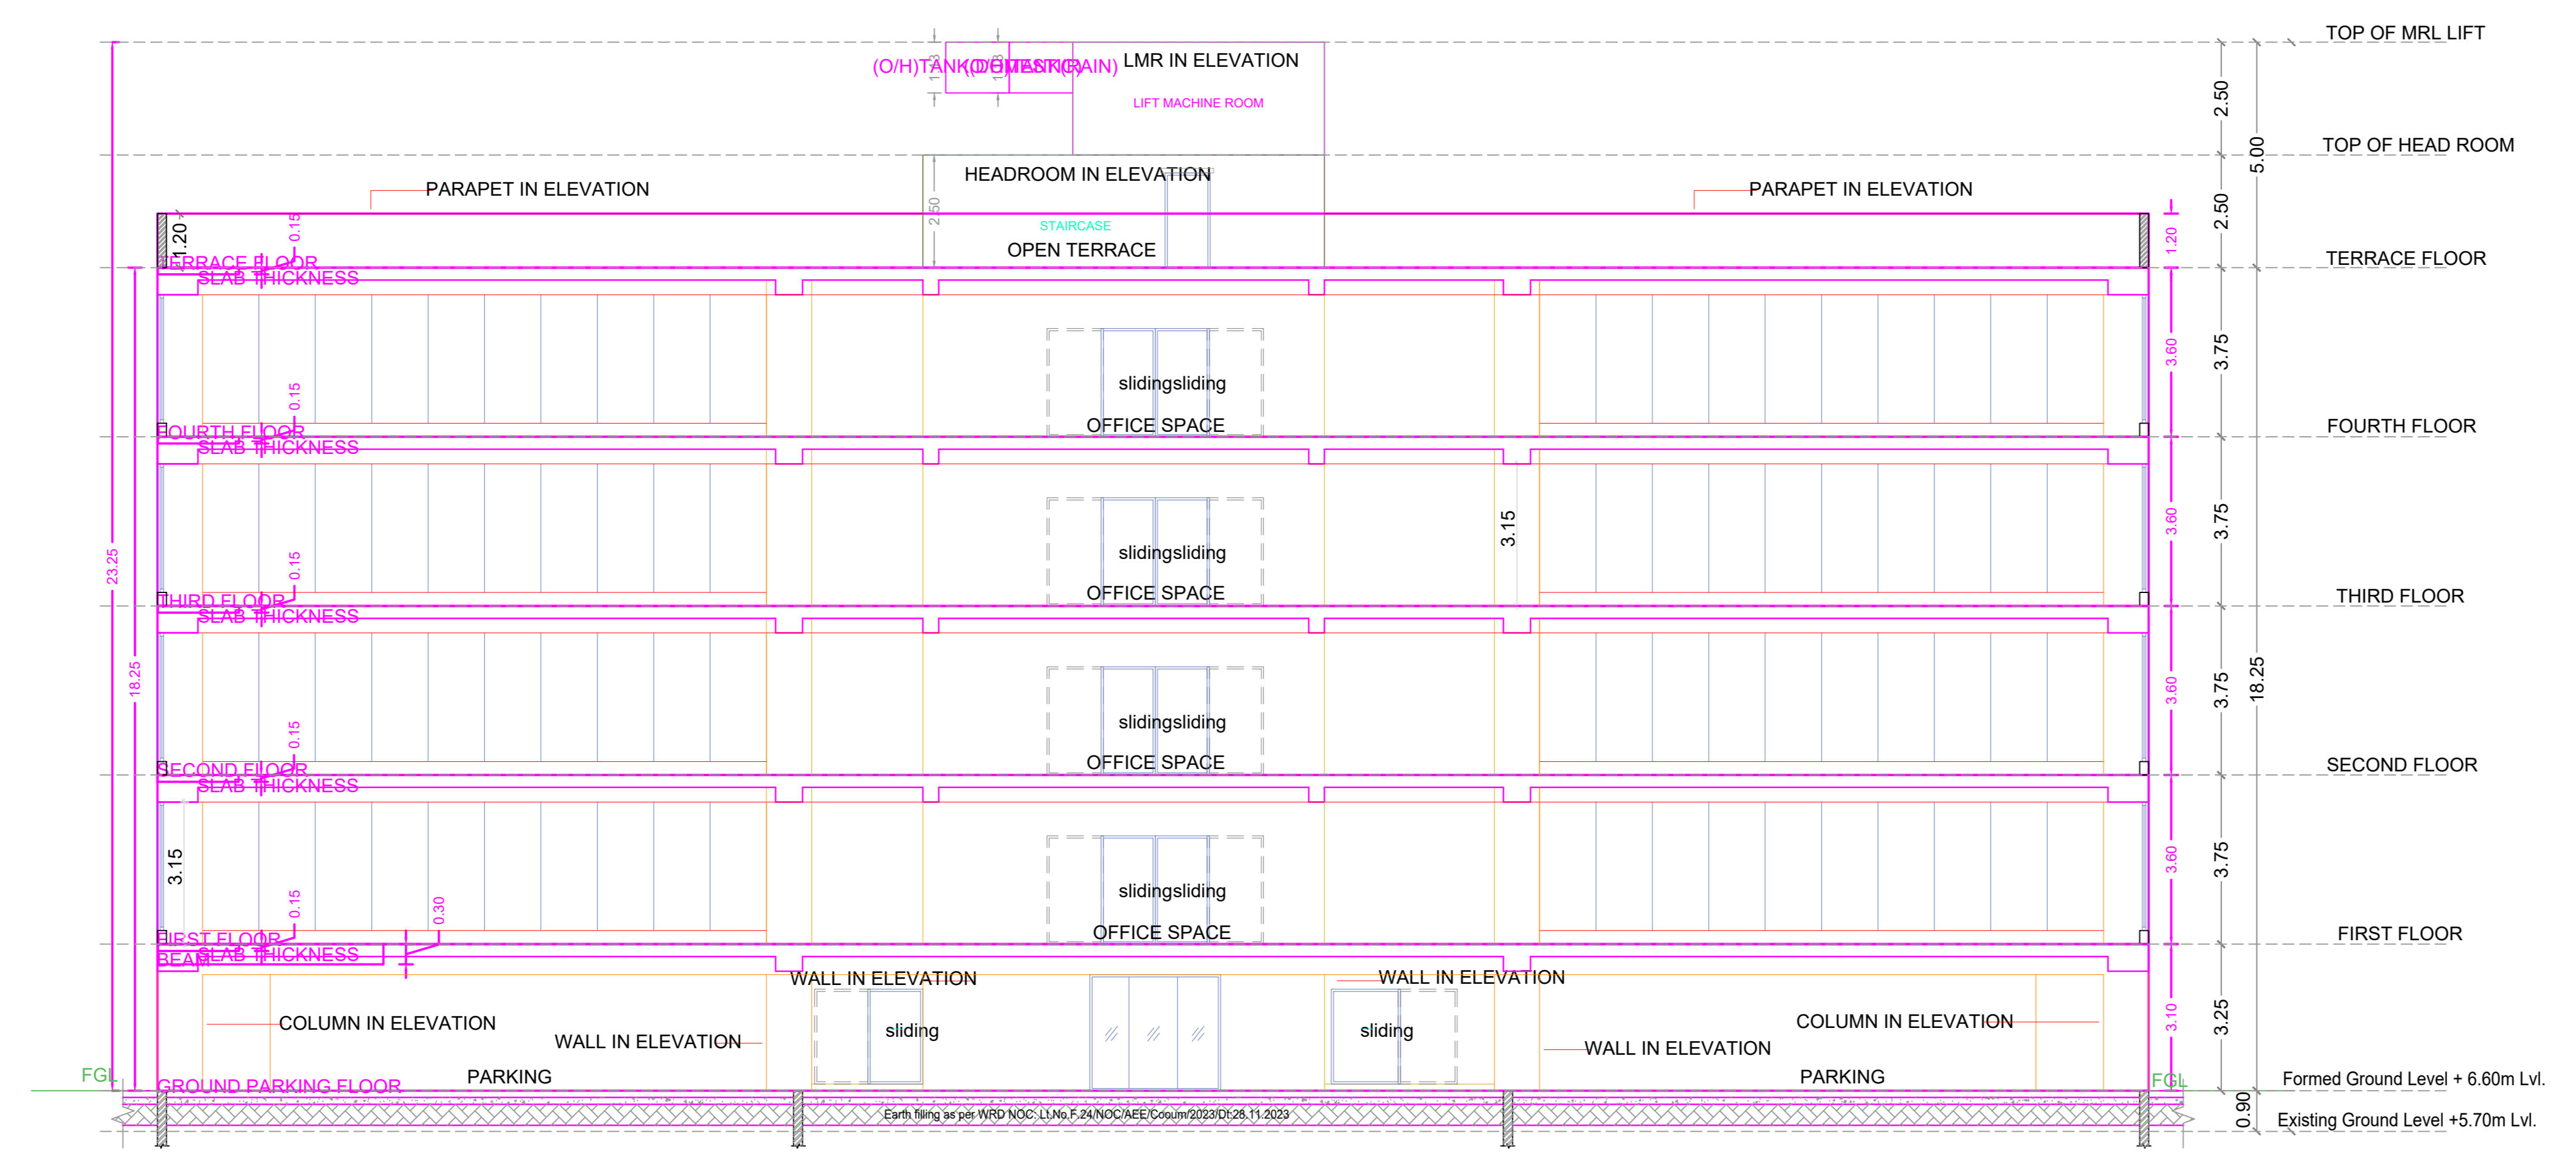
TOP OF MRL LIFT

(O/H)TANK(DOMESTIC)(RAIN) LMR IN ELEVATION

LIFT MACHINE ROOM

1.13 1.13

2.50

5.00

TOP OF HEAD ROOM

HEADROOM IN ELEVATION

PARAPET IN ELEVATION

PARAPET IN ELEVATION

2.50

STAIRCASE

OPEN TERRACE

1.20 0.15

1.20

2.50

TERRACE FLOOR

TERRACE FLOOR
SLAB THICKNESS

slidingsliding

OFFICE SPACE

0.15

3.60

3.75

FOURTH FLOOR

FOURTH FLOOR
SLAB THICKNESS

slidingsliding

OFFICE SPACE

3.15

0.15

3.60

3.75

THIRD FLOOR

THIRD FLOOR
SLAB THICKNESS

23.25

18.25

slidingsliding

OFFICE SPACE

0.15

3.60

3.75

18.25

SECOND FLOOR

SECOND FLOOR
SLAB THICKNESS

3.15

slidingsliding

OFFICE SPACE

0.15

0.30

3.60

3.75

FIRST FLOOR

FIRST FLOOR
BEAM SLAB THICKNESS

WALL IN ELEVATION

WALL IN ELEVATION

COLUMN IN ELEVATION

sliding

sliding

COLUMN IN ELEVATION

WALL IN ELEVATION

WALL IN ELEVATION

3.10

3.25

FGL

GROUND PARKING FLOOR

PARKING

PARKING

FGL

Formed Ground Level + 6.60m Lvl.

Earth filling as per WRD NOC: Lt.No.F.24/NOC/AEE/Coum/2023/Dt.28.11.2023

0.90

Existing Ground Level +5.70m Lvl.